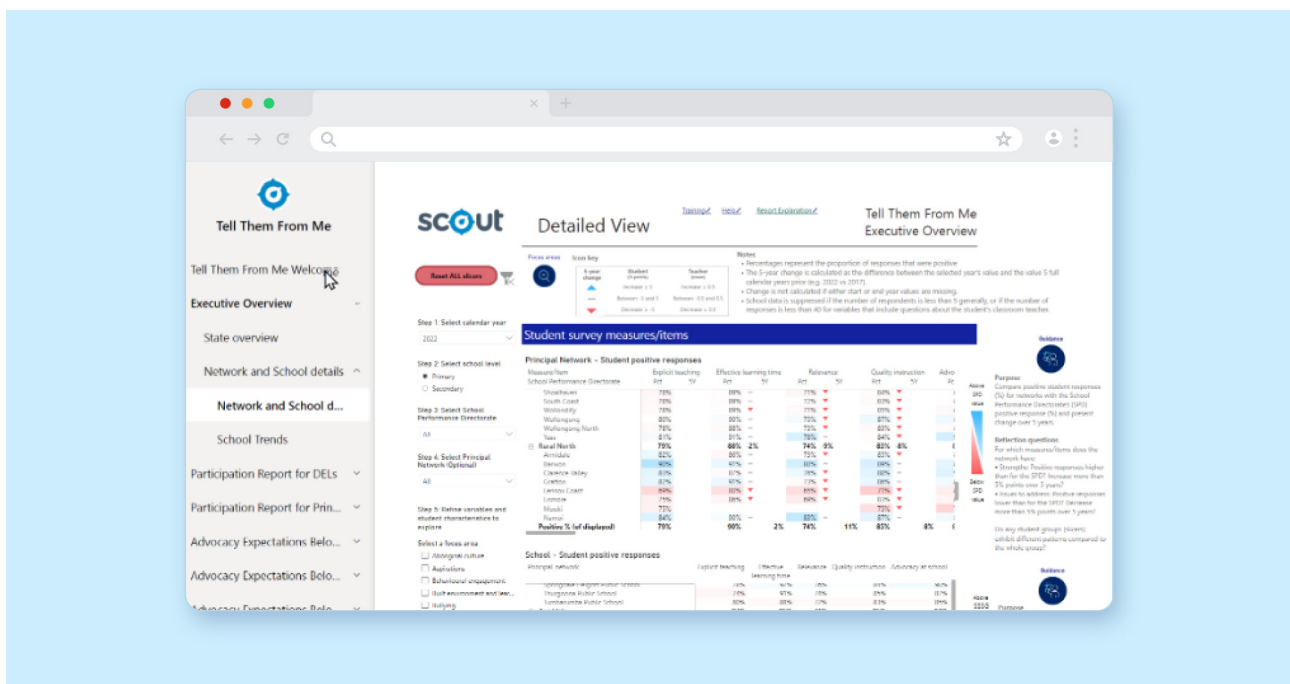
Tell Them From Me

Tell Them From Me Welcome

Executive Overview

State overview

Network and School details

Network and School d...

School Trends

Participation Report for DELs

Participation Report for Prin...

Advocacy Expectations Belo...

Advocacy Expectations Belo...

scout

Detailed View

Training Help Report Explanation

Tell Them From Me Executive Overview

Reset ALL slicers

Focus areas Icon key

Notes
• Percentages represent the proportion of responses that were positive.
• The 5-year change is calculated as the difference between the selected year's value and the value 5 full calendar years prior (e.g. 2022 vs 2017).
• Change is not calculated if either start or end year values are missing.
• School data is suppressed if the number of respondents is less than 5 generally, or if the number of responses is less than 40 for variables that include questions about the student's classroom teacher.

Step 1: Select calendar year
2022

Step 2: Select school level
Primary
Secondary

Step 3: Select School Performance Directorate
All

Step 4: Select Principal Network (Optional)
All

Step 5: Refine variables and student characteristics to explore

Select a focus area
Aboriginal culture
Aspirations
Behavioural engagement
Built environment and lear...
Bullying

Student survey measures/items

Principal Network - Student positive responses

Measure/Item
School Performance Directorate

Explicit teaching
Effective learning time
Relevance
Quality instruction

Shoalhaven
South Coast
Wollondilly
Wollongong
Wollongong North
Tea
Rural North
Armidale
Benson
Clarence Valley
Grafton
Lennox Coast
Lismore
Moree
Muswellbrook

Positive % (of displayed) 79% 90% 2% 74% 11% 83% 8%

School - Student positive responses

Principal network
Explicit teaching
Effective learning time
Relevance
Quality instruction
Advocacy at school

Guidance

Purpose
Compare positive student responses (%) for networks with the School Performance Directorate (SPD) positive response (%) and present change over 5 years.

Reflection questions
For which measures/items does the network have:
• Strengths: Positive responses higher than for the SPD? Increase more than 5% points over 5 years?
• Issues to address: Positive responses lower than for the SPD? Decrease more than 5% points over 5 years?

Do any student groups (sliders) exhibit different patterns compared to the whole group?

Guidance

Purpose